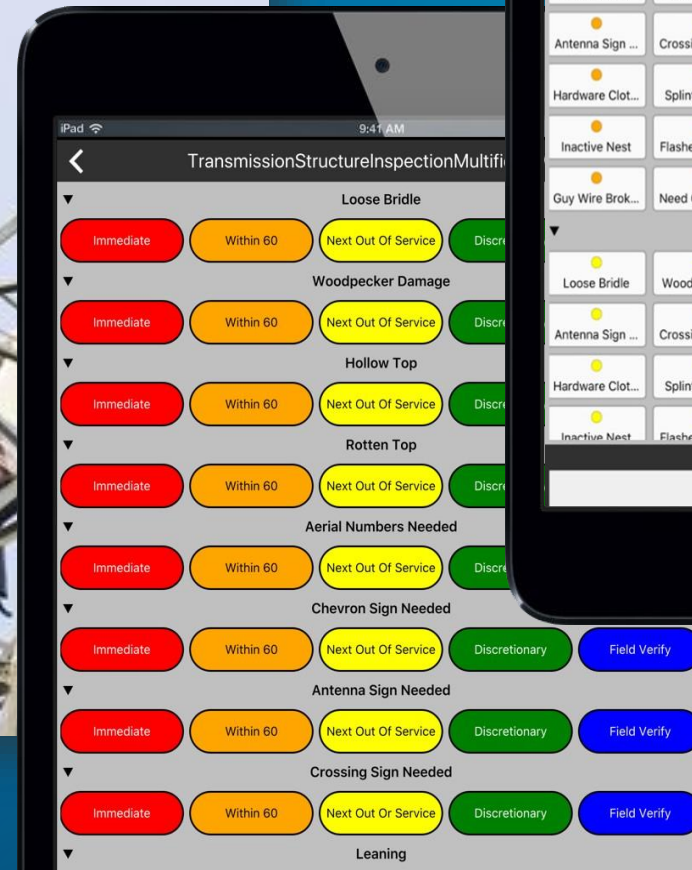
iPad
9:41 AM
TransmissionStructureInspectionMultifi
▼ Loose Bridle
Immediate Within 60 Next Out Of Service Discre
▼ Woodpecker Damage
Immediate Within 60 Next Out Of Service Discre
▼ Hollow Top
Immediate Within 60 Next Out Of Service Discre
▼ Rotten Top
Immediate Within 60 Next Out Of Service Discre
▼ Aerial Numbers Needed
Immediate Within 60 Next Out Of Service Discre
▼ Chevron Sign Needed
Immediate Within 60 Next Out Of Service Discretionary Field Verify
▼ Antenna Sign Needed
Immediate Within 60 Next Out Of Service Discretionary Field Verify
▼ Crossing Sign Needed
Immediate Within 60 Next Out Or Service Discretionary Field Verify
▼ Leaning

Antenna Sign ... Crossi
Hardware Clot... Splin
Inactive Nest Flashe
Guy Wire Brok... Need
▼
Loose Bridle Wood
Antenna Sign ... Crossi
Hardware Clot... Splin
Inactive Nest Flashe